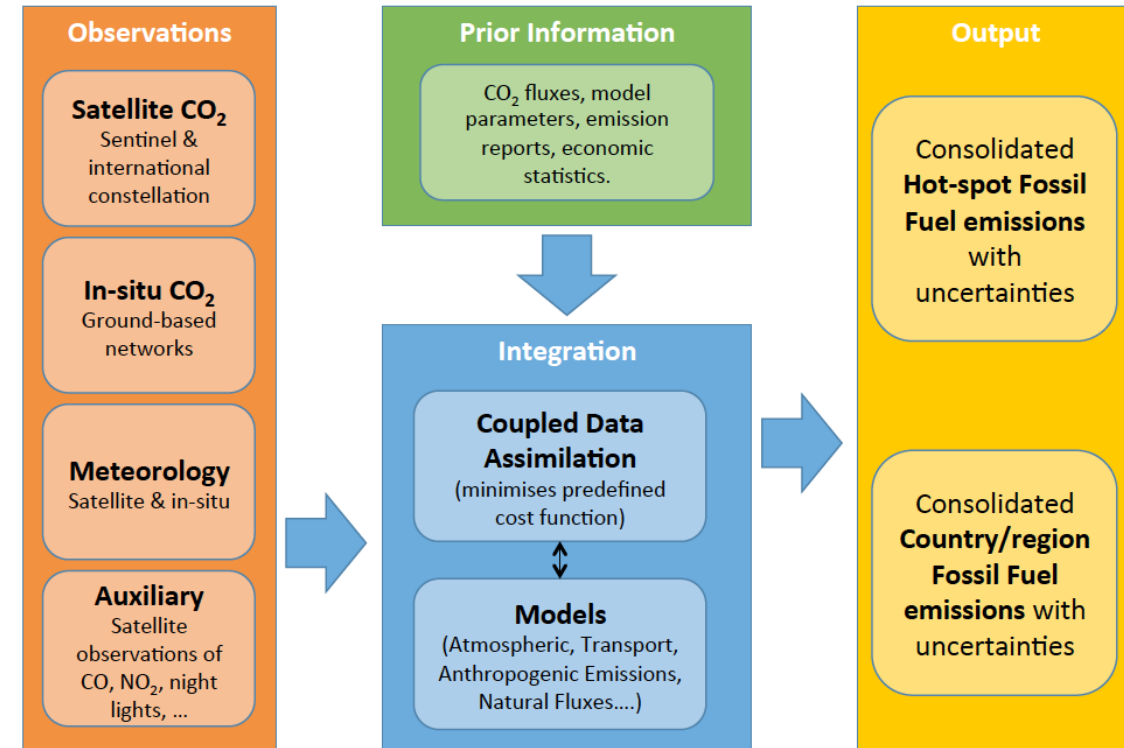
Observations

Satellite $CO_2$
Sentinel & international constellation

In-situ $CO_2$
Ground-based networks

Meteorology
Satellite & in-situ

Auxiliary
Satellite observations of CO, $NO_2$, night lights, …

Prior Information

$CO_2$ fluxes, model parameters, emission reports, economic statistics.

Integration

Coupled Data Assimilation
(minimises predefined cost function)

Models
(Atmospheric, Transport, Anthropogenic Emissions, Natural Fluxes….)

Output

Consolidated Hot-spot Fossil Fuel emissions with uncertainties

Consolidated Country/region Fossil Fuel emissions with uncertainties